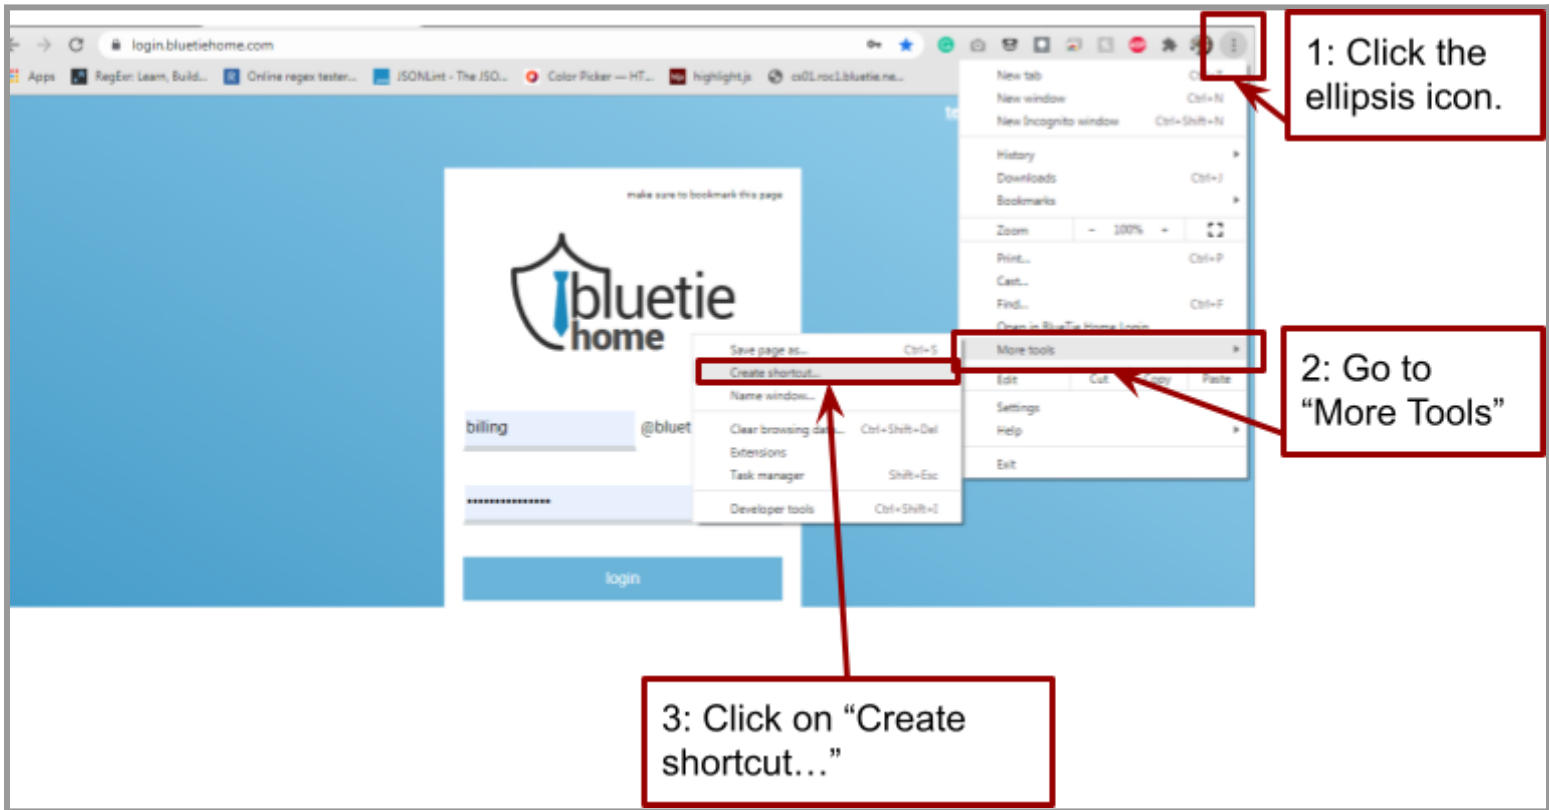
login.bluetiehome.com

Apps RegExr: Learn, Build... Online regex tester... JSONLint - The JSO... Color Picker — HT... highlight.js cs01.roc1.bluetie.ne...

1: Click the ellipsis icon.

New tab Ctrl+T
New window Ctrl+N
New Incognito window Ctrl+Shift+N
History
Downloads Ctrl+J
Bookmarks
Zoom - 100% +
Print... Ctrl+P
Cast...
Find... Ctrl+F
Open in BlueTie Home Login
More tools
Edit Cut Copy Paste
Settings
Help
Exit

make sure to bookmark this page

bluetie home

Save page as... Ctrl+S
Create shortcut...
Name window...
Clear browsing data... Ctrl+Shift+Del
Extensions
Task manager Shift+Esc
Developer tools Ctrl+Shift+I

billing @bluet

login

2: Go to “More Tools”

3: Click on “Create shortcut…”